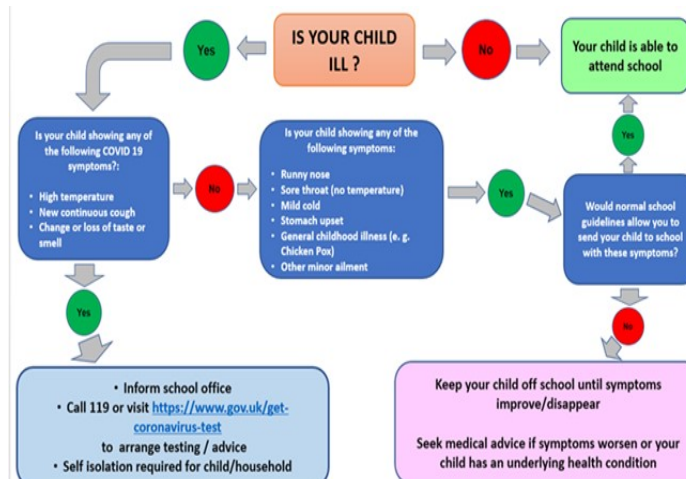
IS YOUR CHILD ILL ?

Yes

No

Your child is able to attend school

Is your child showing any of the following COVID 19 symptoms?:

- High temperature
- New continuous cough
- Change or loss of taste or smell

No

Is your child showing any of the following symptoms:

- Runny nose
- Sore throat (no temperature)
- Mild cold
- Stomach upset
- General childhood illness (e. g. Chicken Pox)
- Other minor ailment

Yes

Yes

Would normal school guidelines allow you to send your child to school with these symptoms?

Yes

No

- Inform school office
- Call 119 or visit https://www.gov.uk/get-coronavirus-test to arrange testing / advice
- Self isolation required for child/household

Keep your child off school until symptoms improve/disappear

Seek medical advice if symptoms worsen or your child has an underlying health condition